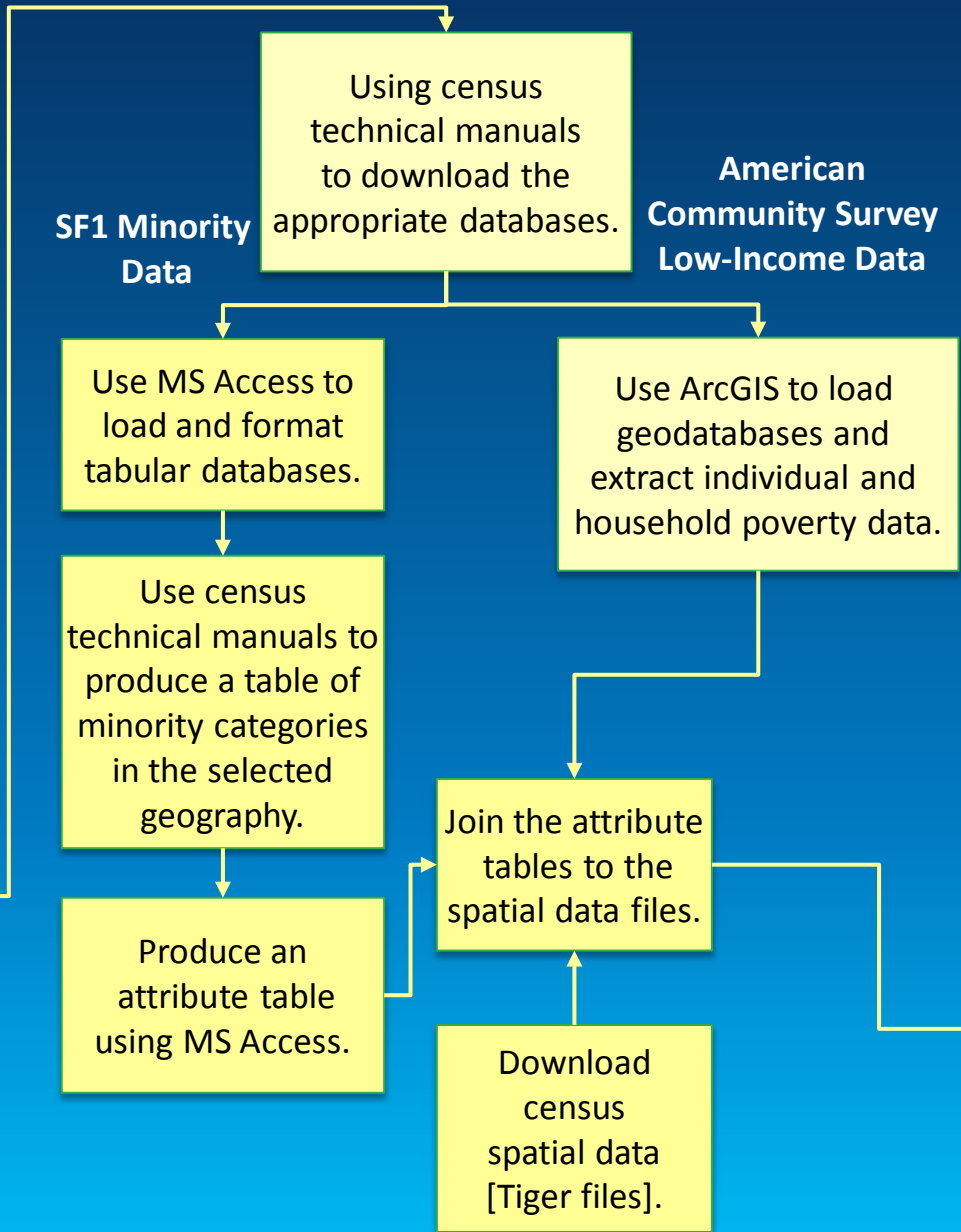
Using census technical manuals to download the appropriate databases.

SF1 Minority Data

American Community Survey Low-Income Data

Use MS Access to load and format tabular databases.

Use ArcGIS to load geodatabases and extract individual and household poverty data.

Use census technical manuals to produce a table of minority categories in the selected geography.

Join the attribute tables to the spatial data files.

Produce an attribute table using MS Access.

Download census spatial data [Tiger files].